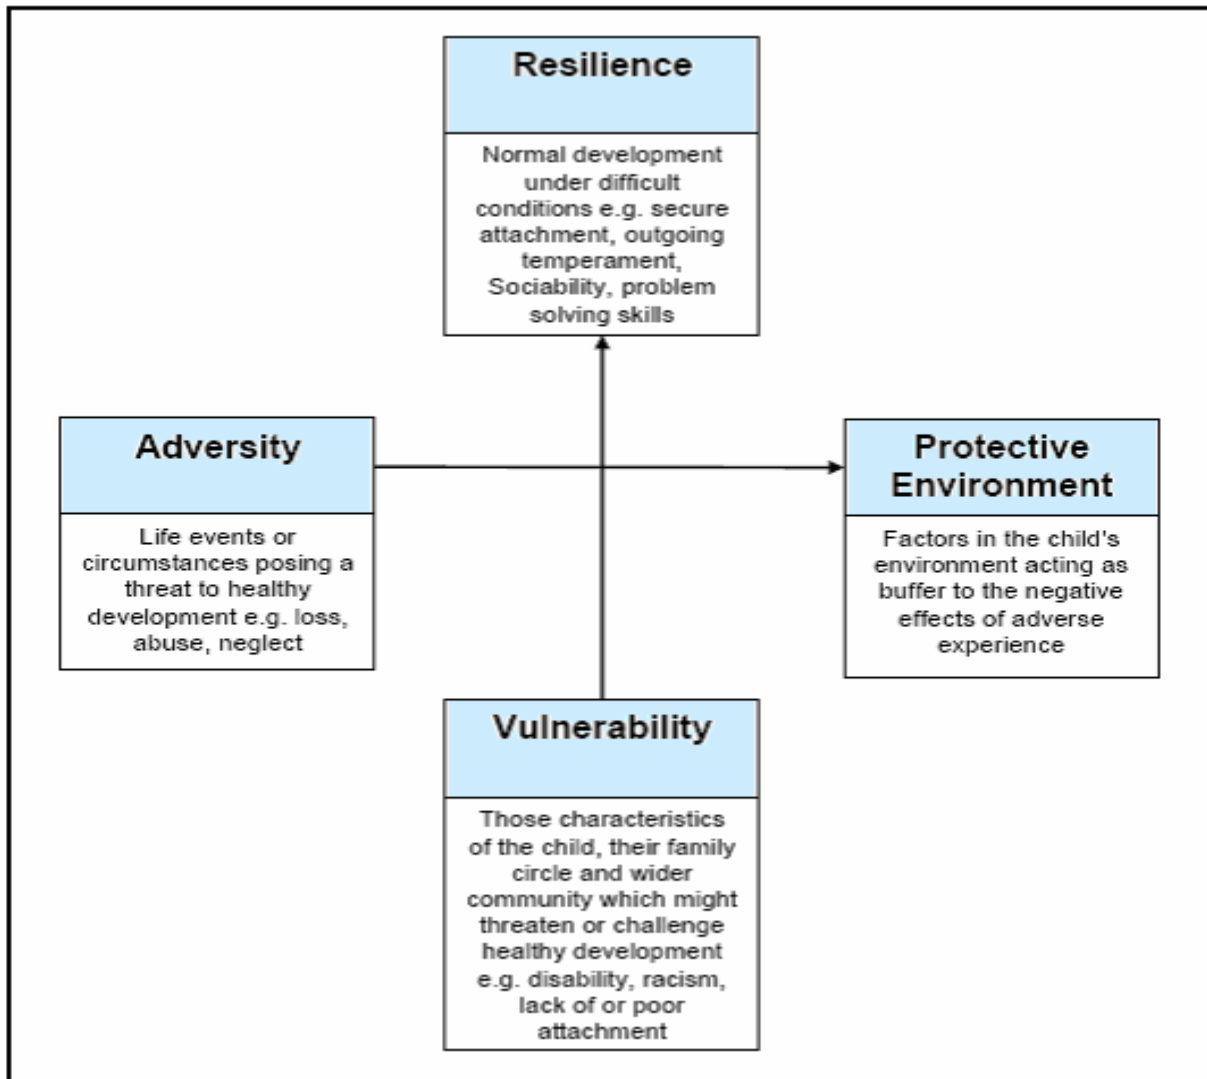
Resilience

Normal development under difficult conditions e.g. secure attachment, outgoing temperament, Sociability, problem solving skills

Adversity

Life events or circumstances posing a threat to healthy development e.g. loss, abuse, neglect

Protective Environment

Factors in the child's environment acting as buffer to the negative effects of adverse experience

Vulnerability

Those characteristics of the child, their family circle and wider community which might threaten or challenge healthy development e.g. disability, racism, lack of or poor attachment